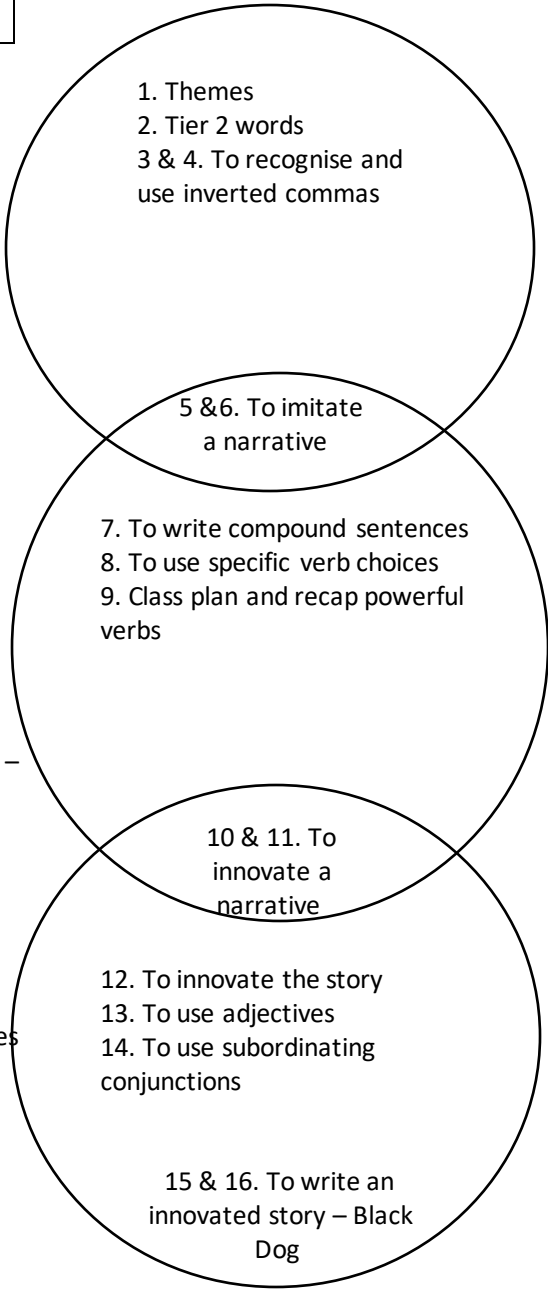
1. Themes
2. Tier 2 words
3 & 4. To recognise and use inverted commas

5 &6. To imitate a narrative

7. To write compound sentences
8. To use specific verb choices
9. Class plan and recap powerful verbs

–

10 & 11. To innovate a narrative

12. To innovate the story
13. To use adjectives
14. To use subordinating conjunctions

es

15 & 16. To write an innovated story – Black Dog